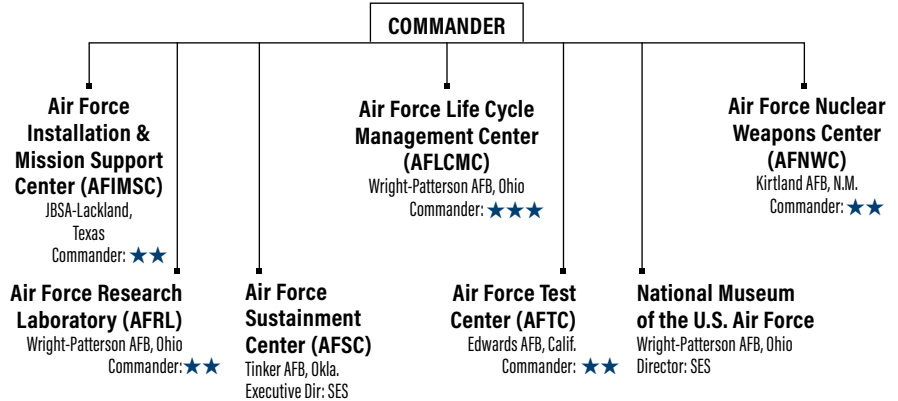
COMMANDER

Air Force Installation & Mission Support Center (AFIMSC)
JBSA-Lackland, Texas
Commander: ★★

Air Force Life Cycle Management Center (AFLCMC)
Wright-Patterson AFB, Ohio
Commander: ★★★

Air Force Nuclear Weapons Center (AFNWC)
Kirtland AFB, N.M.
Commander: ★★

Air Force Research Laboratory (AFRL)
Wright-Patterson AFB, Ohio
Commander:★★

Air Force Sustainment Center (AFSC)
Tinker AFB, Okla.
Executive Dir: SES

Air Force Test Center (AFTC)
Edwards AFB, Calif.
Commander: ★★

National Museum of the U.S. Air Force
Wright-Patterson AFB, Ohio
Director: SES